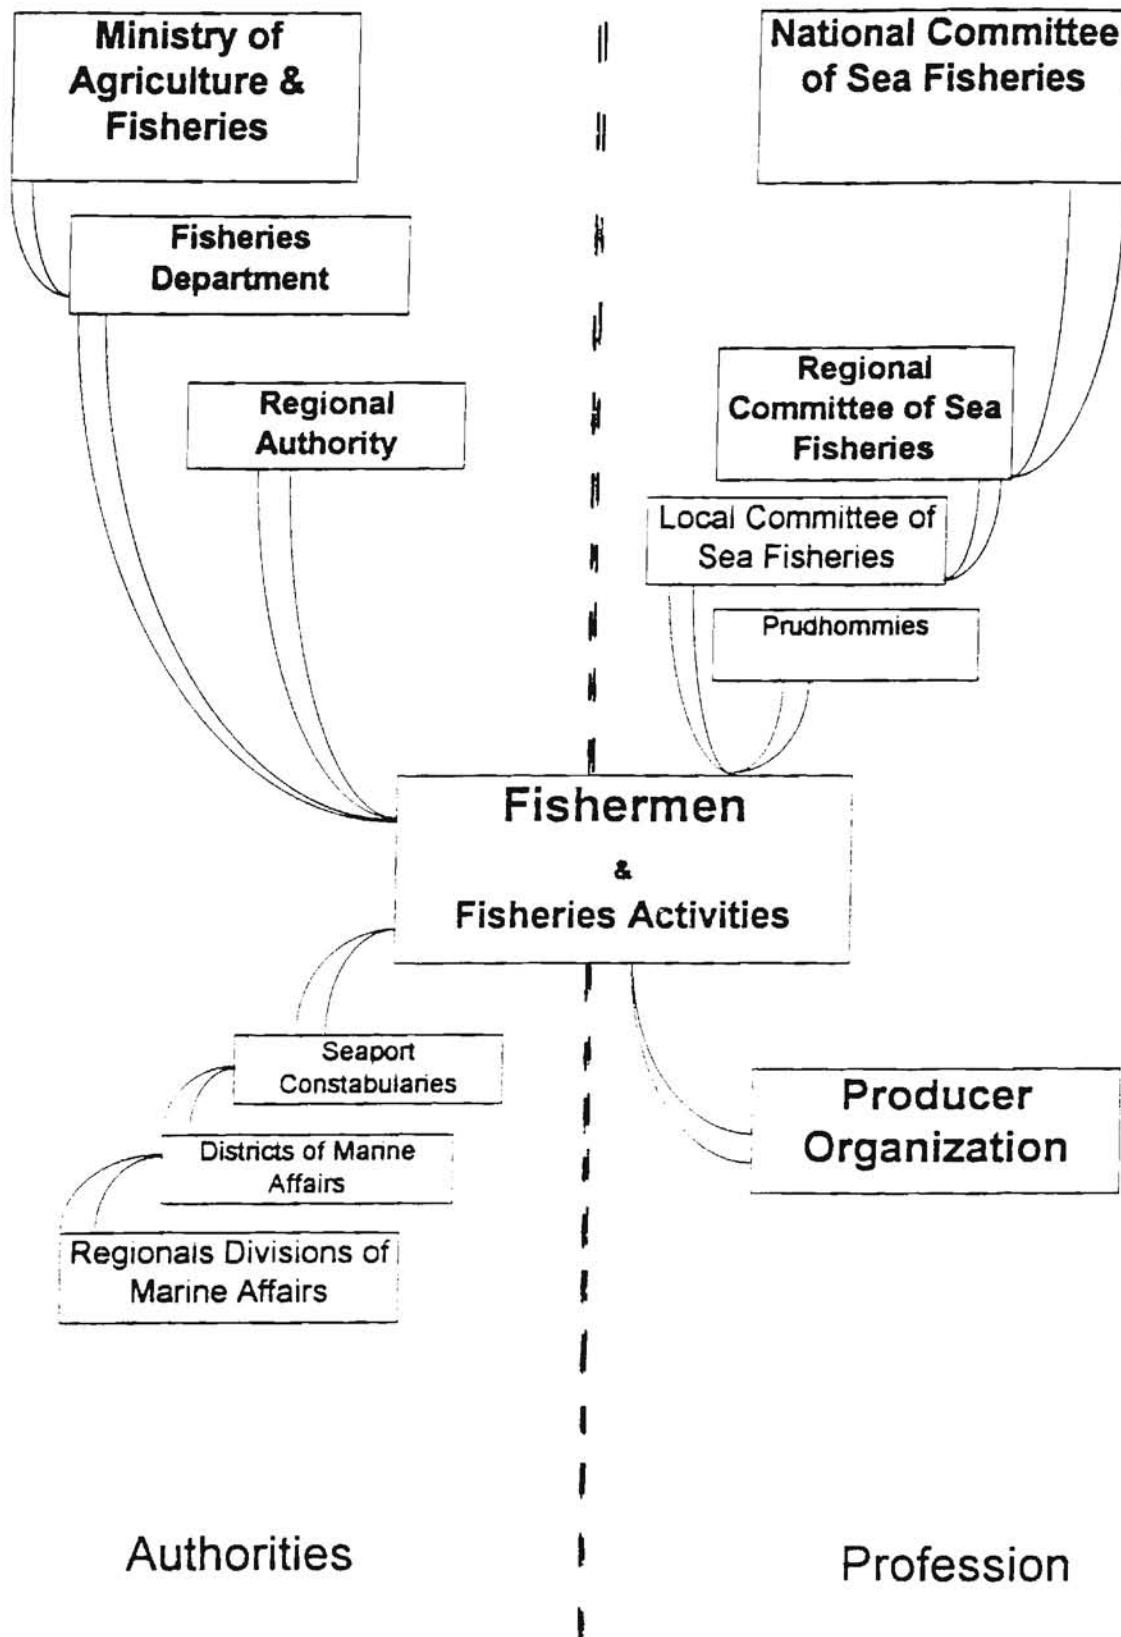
Ministry of Agriculture & Fisheries

National Committee of Sea Fisheries

Fisheries Department

Regional Authority

Regional Committee of Sea Fisheries

Local Committee of Sea Fisheries

Prudhommies

Fishermen
&
Fisheries Activities

Seaport Constabularies

Districts of Marine Affairs

Regionals Divisions of Marine Affairs

Producer Organization

Authorities

Profession